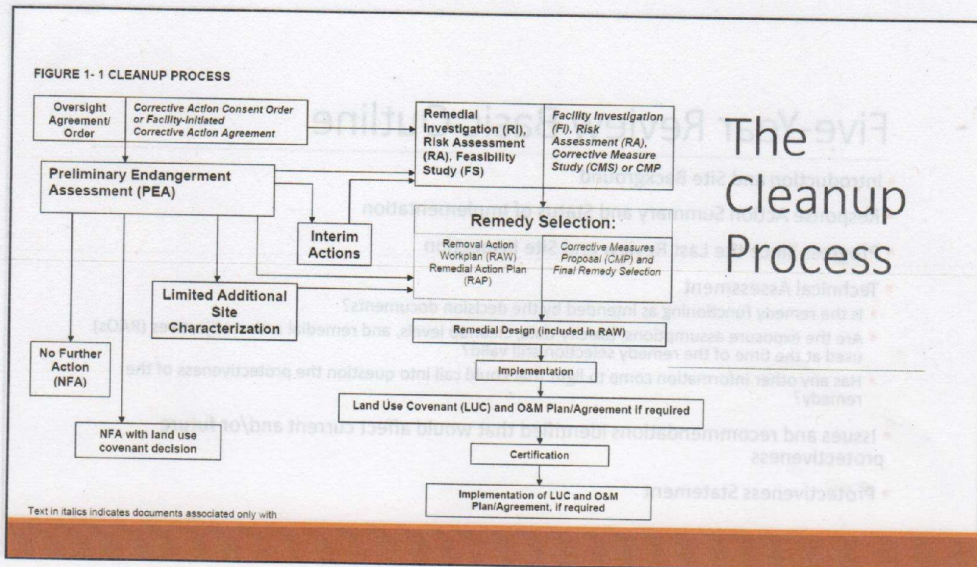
FIGURE 1- 1 CLEANUP PROCESS

Oversight Agreement/ Order

Corrective Action Consent Order or Facility-initiated Corrective Action Agreement

Remedial Investigation (RI), Risk Assessment (RA), Feasibility Study (FS)

Facility Investigation (FI), Risk Assessment (RA), Corrective Measure Study (CMS) or CMP

The Cleanup Process

Preliminary Endangerment Assessment (PEA)

Remedy Selection:

Interim Actions

Removal Action Workplan (RAW) Remedial Action Plan (RAP)

Corrective Measures Proposal (CMP) and Final Remedy Selection

Limited Additional Site Characterization

Remedial Design (included in RAW)

No Further Action (NFA)

Implementation

Land Use Covenant (LUC) and O&M Plan/Agreement if required

NFA with land use covenant decision

Certification

Implementation of LUC and O&M Plan/Agreement, if required

Text in italics indicates documents associated only with